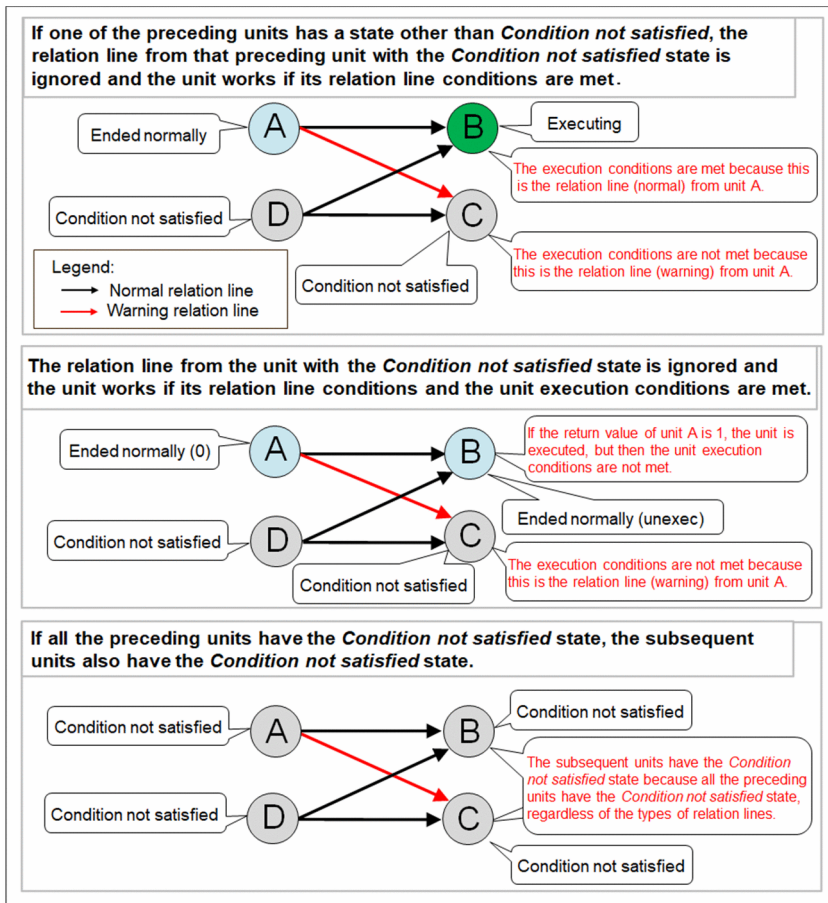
If one of the preceding units has a state other than *Condition not satisfied*, the relation line from that preceding unit with the *Condition not satisfied* state is ignored and the unit works if its relation line conditions are met.

Ended normally
A
B
Executing
The execution conditions are met because this is the relation line (normal) from unit A.
Condition not satisfied
D
C
The execution conditions are not met because this is the relation line (warning) from unit A.
Condition not satisfied
Legend:
Normal relation line
Warning relation line

The relation line from the unit with the *Condition not satisfied* state is ignored and the unit works if its relation line conditions and the unit execution conditions are met.

Ended normally (0)
A
B
If the return value of unit A is 1, the unit is executed, but then the unit execution conditions are not met.
Ended normally (unexec)
Condition not satisfied
D
C
The execution conditions are not met because this is the relation line (warning) from unit A.
Condition not satisfied

If all the preceding units have the *Condition not satisfied* state, the subsequent units also have the *Condition not satisfied* state.

Condition not satisfied
A
B
Condition not satisfied
The subsequent units have the *Condition not satisfied* state because all the preceding units have the *Condition not satisfied* state, regardless of the types of relation lines.
Condition not satisfied
D
C
Condition not satisfied